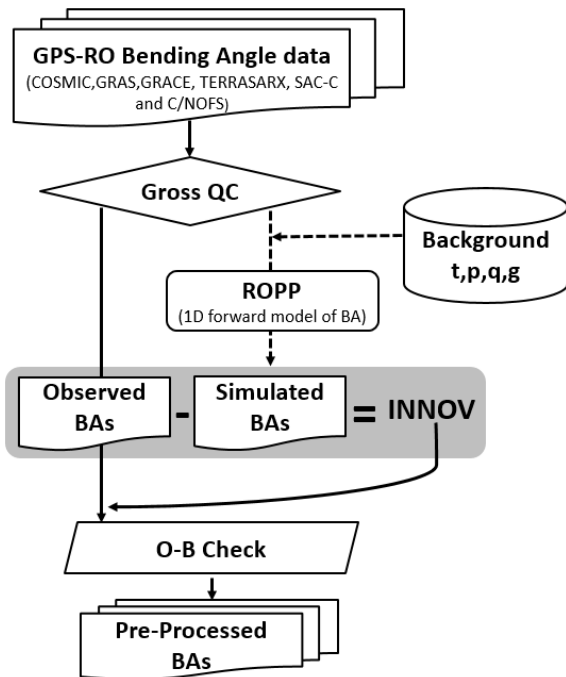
GPS-RO Bending Angle data
(COSMIC,GRAS,GRACE, TERRASARX, SAC-C and C/NOFS)

Gross QC

Background
t,p,q,g

ROPP
(1D forward model of BA)

Observed BAs - Simulated BAs = INNOV

O-B Check

Pre-Processed BAs